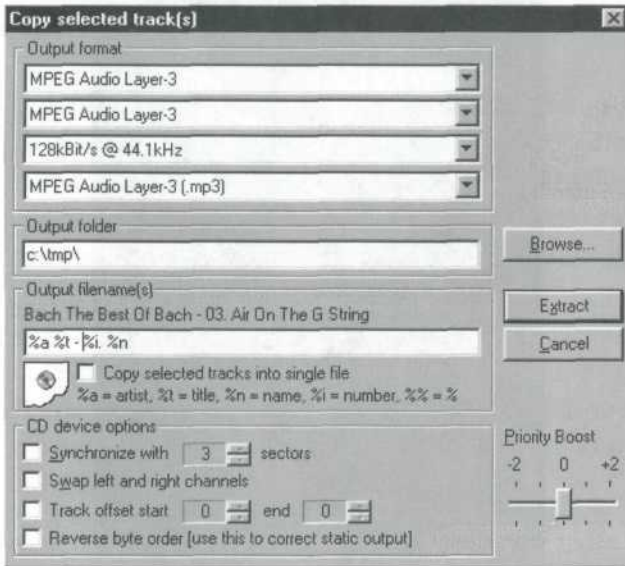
Copy selected track(s)

Output format
MPEG Audio Layer-3
MPEG Audio Layer-3
128kBit/s @ 44.1kHz
MPEG Audio Layer-3 (.mp3)

Output folder
c:\tmp\

Browse...

Output filename(s)
Bach The Best Of Bach - 03. Air On The G String
%a %t - %i. %n

Extract
Cancel

Copy selected tracks into single file
%a = artist, %t = title, %n = name, %i = number, %% = %

CD device options
Synchronize with 3 sectors
Swap left and right channels
Track offset start 0 end 0
Reverse byte order [use this to correct static output]

Priority Boost
-2 0 +2